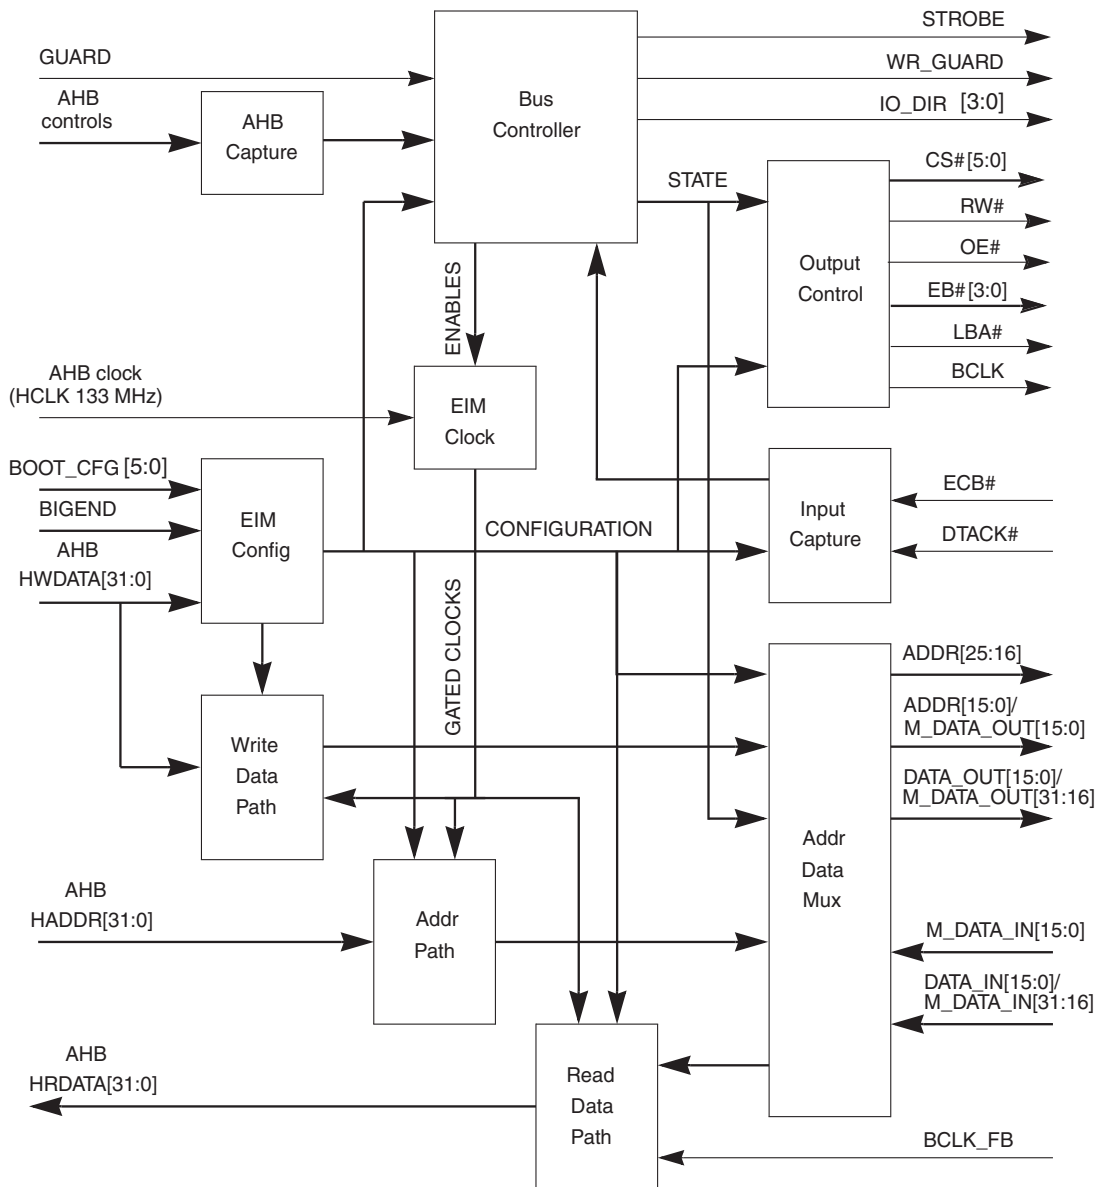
GUARD
AHB controls
AHB Capture
Bus Controller
STROBE
WR_GUARD
IO_DIR [3:0]
STATE
CS#[5:0]
RW#
OE#
EB#[3:0]
LBA#
BCLK
Output Control
ENABLES
AHB clock (HCLK 133 MHz)
EIM Clock
BOOT_CFG [5:0]
BIGEND
AHB HWDATA[31:0]
EIM Config
CONFIGURATION
Input Capture
ECB#
DTACK#
GATED CLOCKS
ADDR[25:16]
ADDR[15:0]/ M_DATA_OUT[15:0]
DATA_OUT[15:0]/ M_DATA_OUT[31:16]
Write Data Path
Addr Data Mux
AHB HADDR[31:0]
Addr Path
M_DATA_IN[15:0]
DATA_IN[15:0]/ M_DATA_IN[31:16]
AHB HRDATA[31:0]
Read Data Path
BCLK_FB